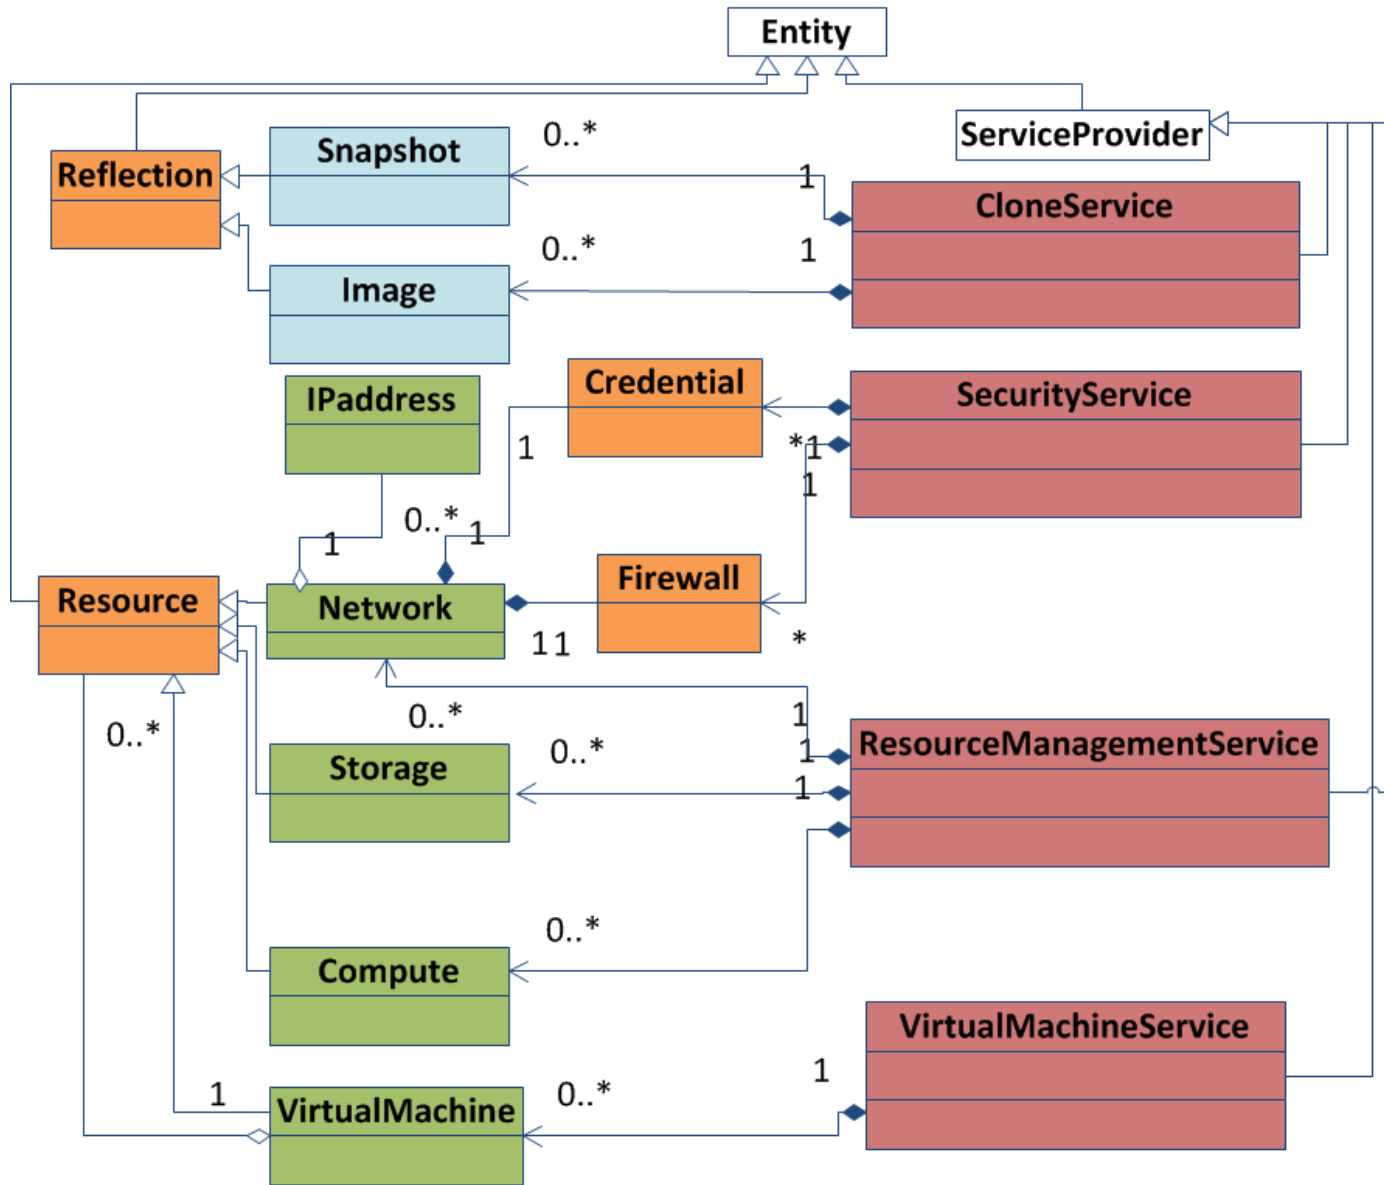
Entity

ServiceProvider

Reflection

Snapshot

0..*

1

CloneService

0..*

1

Image

IPaddress

Credential

SecurityService

1

*1

1

0..*

1

1

Resource

Network

Firewall

11

*

0..*

1

1

ResourceManagementService

0..*

Storage

0..*

1

0..*

Compute

VirtualMachineService

1

1

VirtualMachine

0..*